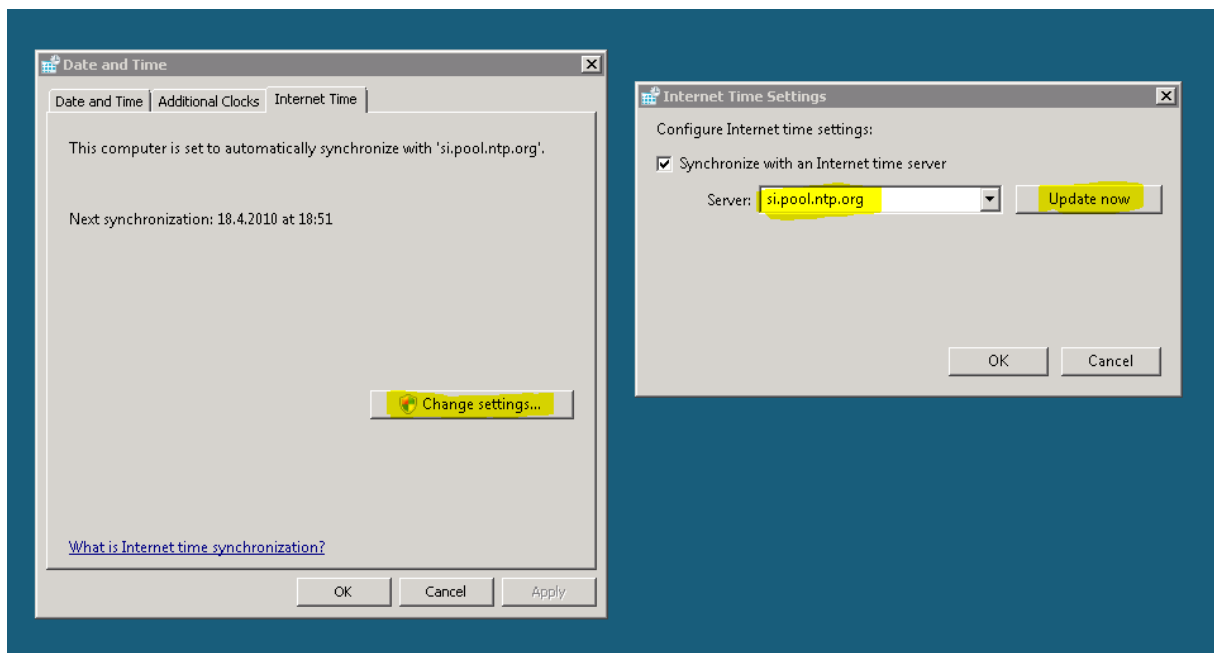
Date and Time

Date and Time | Additional Clocks | Internet Time

This computer is set to automatically synchronize with 'si.pool.ntp.org'.

Next synchronization: 18.4.2010 at 18:51

Change settings...

What is Internet time synchronization?

OK Cancel Apply

Internet Time Settings

Configure Internet time settings:

Synchronize with an Internet time server

Server: si.pool.ntp.org Update now

OK Cancel